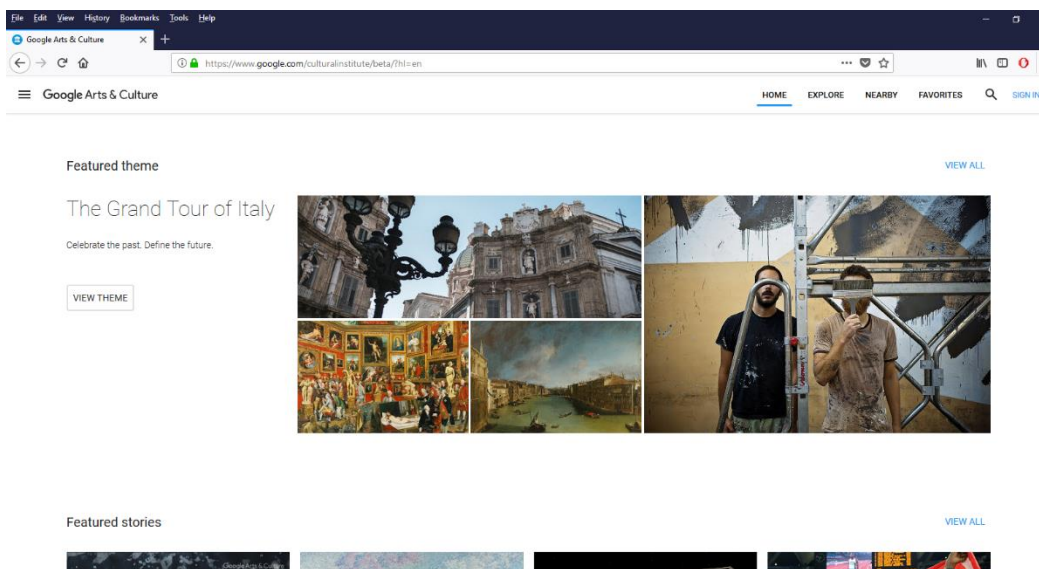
File Edit View History Bookmarks Tools Help

Google Arts & Culture

https://www.google.com/culturalinstitute/beta/?hl=en

Google Arts & Culture

HOME EXPLORE NEARBY FAVORITES SIGN IN

Featured theme

VIEW ALL

The Grand Tour of Italy

Celebrate the past. Define the future.

VIEW THEME

Featured stories

VIEW ALL

Google Arts & Culture